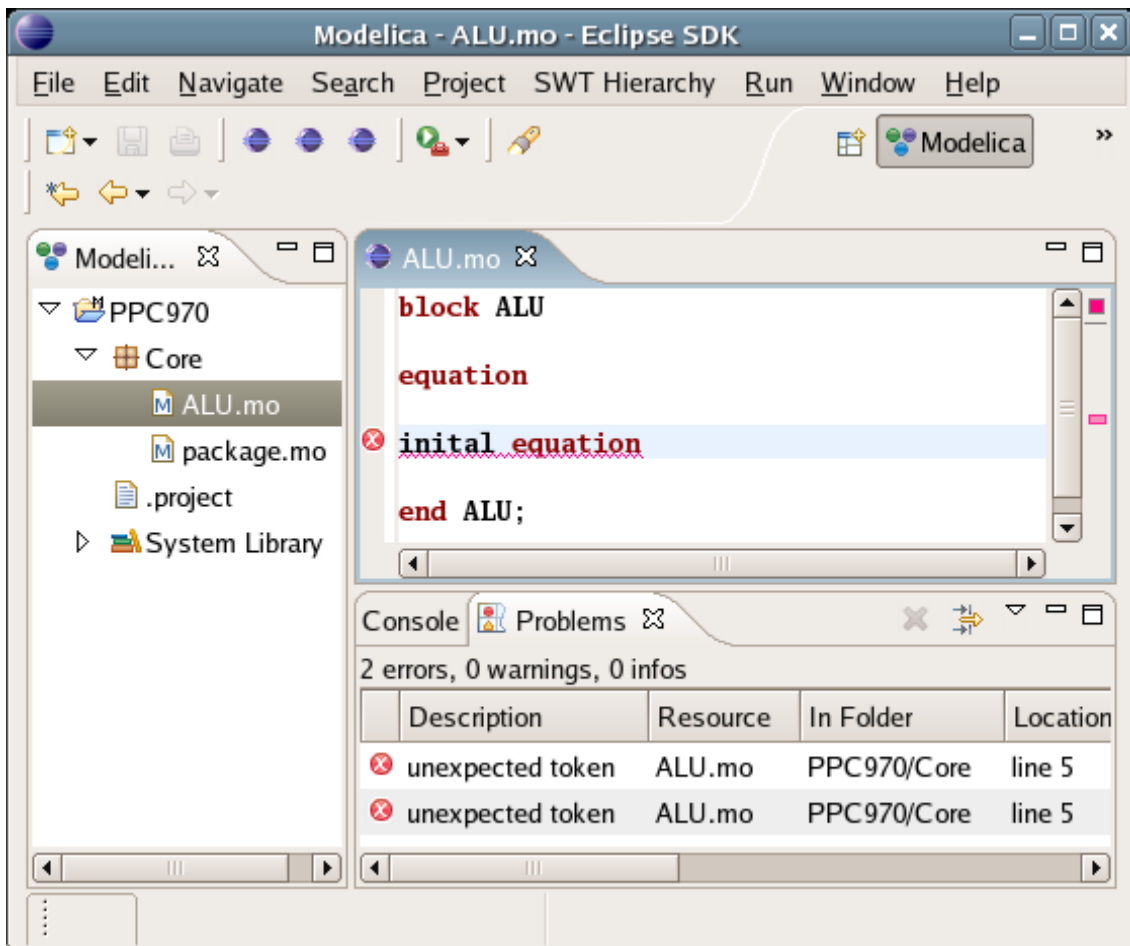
Modelica - ALU.mo - Eclipse SDK

File Edit Navigate Search Project SWT Hierarchy Run Window Help

Modelica

Modeli...

PPC970
Core
ALU.mo
package.mo
.project
System Library

ALU.mo

block ALU

equation

inital equation

end ALU;

Console Problems

2 errors, 0 warnings, 0 infos

| Description | Resource | In Folder | Location |
|---|---|---|---|
| unexpected token | ALU.mo | PPC970/Core | line 5 |
| unexpected token | ALU.mo | PPC970/Core | line 5 |